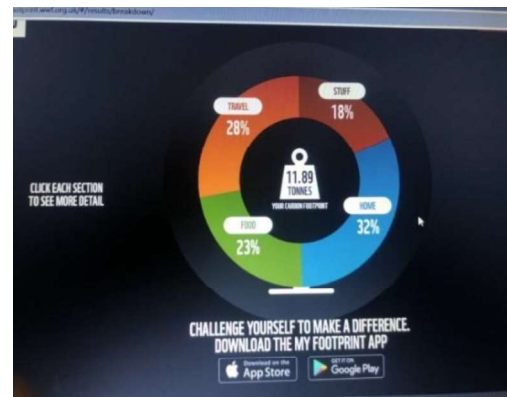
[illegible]print.wwf.org.uk/#/results/breakdown/

TRAVEL
28%

STUFF
18%

CLICK EACH SECTION TO SEE MORE DETAIL

11.89
TONNES
YOUR CARBON FOOTPRINT

HOME
32%

FOOD
23%

CHALLENGE YOURSELF TO MAKE A DIFFERENCE.
DOWNLOAD THE MY FOOTPRINT APP

Download on the App Store

GET IT ON Google Play